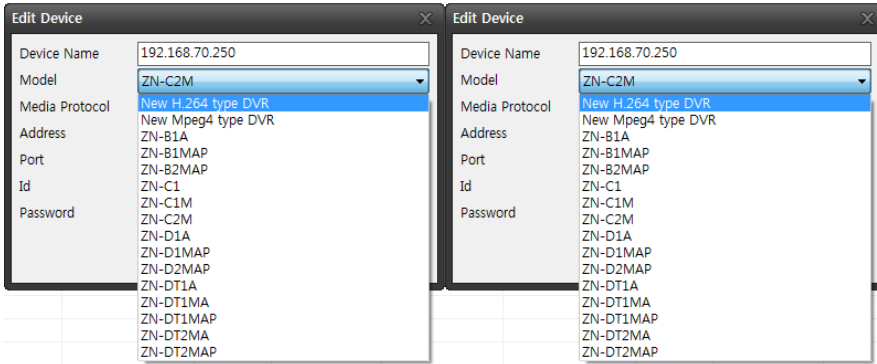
Edit Device

Device Name 192.168.70.250

Model ZN-C2M

Media Protocol

Address

Port

Id

Password

New H.264 type DVR
New Mpeg4 type DVR
ZN-B1A
ZN-B1MAP
ZN-B2MAP
ZN-C1
ZN-C1M
ZN-C2M
ZN-D1A
ZN-D1MAP
ZN-D2MAP
ZN-DT1A
ZN-DT1MA
ZN-DT1MAP
ZN-DT2MA
ZN-DT2MAP

Edit Device

Device Name 192.168.70.250

Model ZN-C2M

Media Protocol

Address

Port

Id

Password

New H.264 type DVR
New Mpeg4 type DVR
ZN-B1A
ZN-B1MAP
ZN-B2MAP
ZN-C1
ZN-C1M
ZN-C2M
ZN-D1A
ZN-D1MAP
ZN-D2MAP
ZN-DT1A
ZN-DT1MA
ZN-DT1MAP
ZN-DT2MA
ZN-DT2MAP